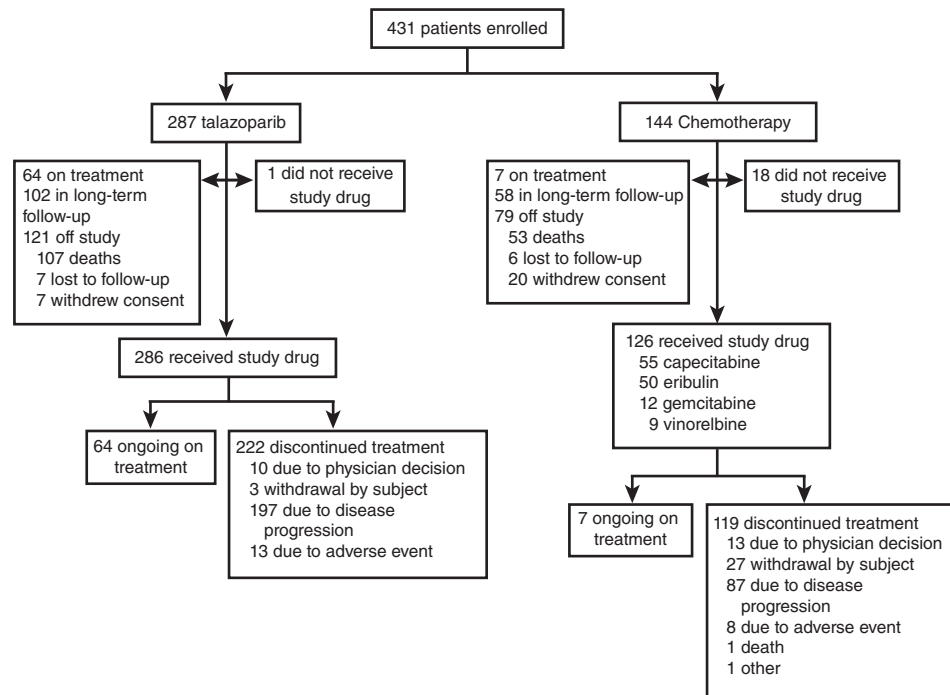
431 patients enrolled

287 talazoparib

64 on treatment
102 in long-term follow-up
121 off study
107 deaths
7 lost to follow-up
7 withdrew consent

1 did not receive study drug

286 received study drug

64 ongoing on treatment

222 discontinued treatment
10 due to physician decision
3 withdrawal by subject
197 due to disease progression
13 due to adverse event

144 Chemotherapy

7 on treatment
58 in long-term follow-up
79 off study
53 deaths
6 lost to follow-up
20 withdrew consent

18 did not receive study drug

126 received study drug
55 capecitabine
50 eribulin
12 gemcitabine
9 vinorelbine

7 ongoing on treatment

119 discontinued treatment
13 due to physician decision
27 withdrawal by subject
87 due to disease progression
8 due to adverse event
1 death
1 other